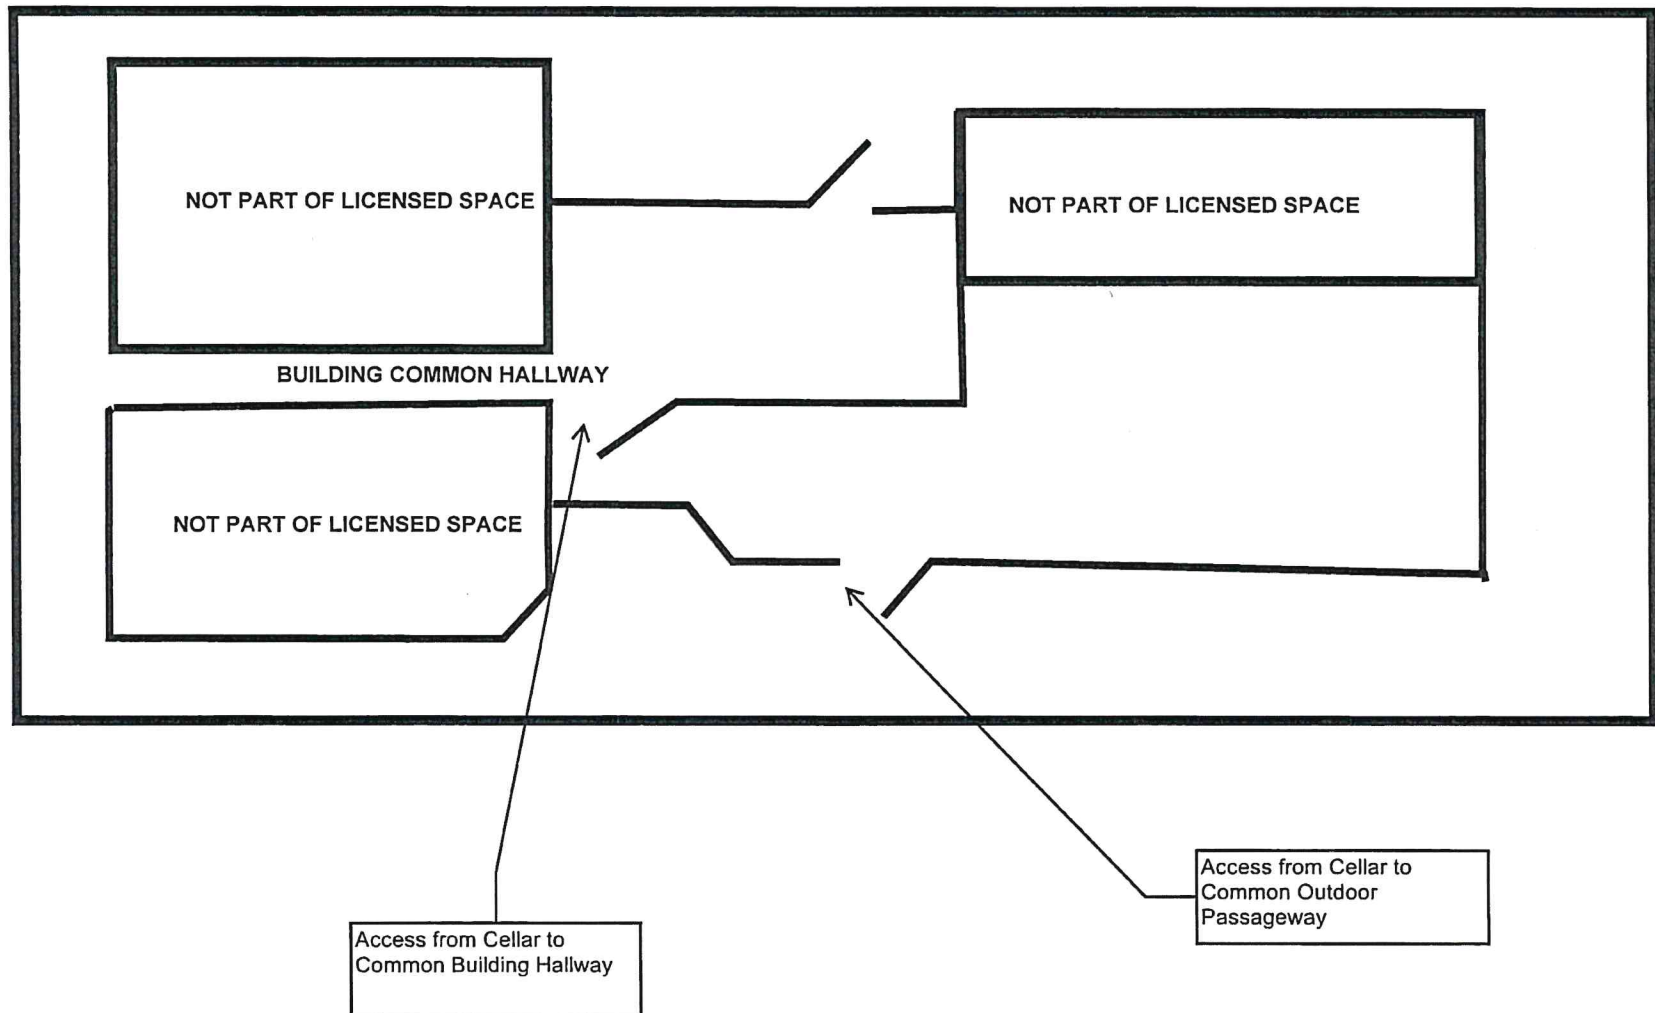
NOT PART OF LICENSED SPACE

NOT PART OF LICENSED SPACE

BUILDING COMMON HALLWAY

NOT PART OF LICENSED SPACE

Access from Cellar to Common Outdoor Passageway

Access from Cellar to Common Building Hallway